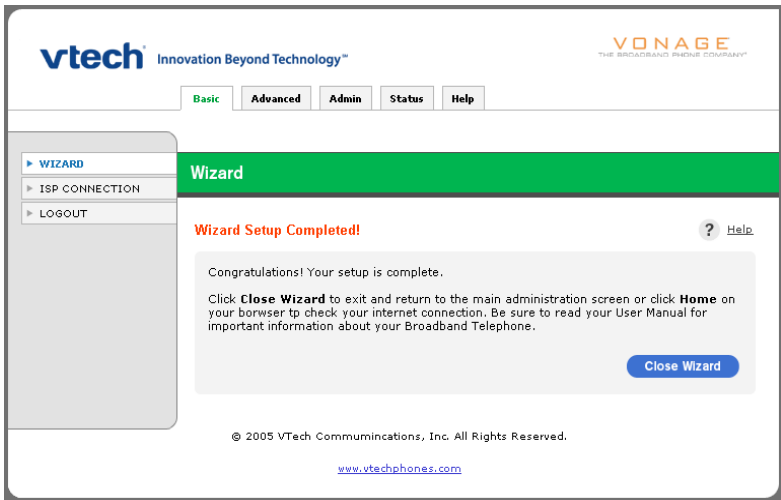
vtech Innovation Beyond Technology™

VONAGE
THE BROADBAND PHONE COMPANY™

Basic | Advanced | Admin | Status | Help

WIZARD
ISP CONNECTION
LOGOUT

Wizard

Wizard Setup Completed!

? Help

Congratulations! Your setup is complete.

Click Close Wizard to exit and return to the main administration screen or click Home on your borwser tp check your internet connection. Be sure to read your User Manual for important information about your Broadband Telephone.

Close Wizard

© 2005 VTech Commumincations, Inc. All Rights Reserved.

www.vtechphones.com